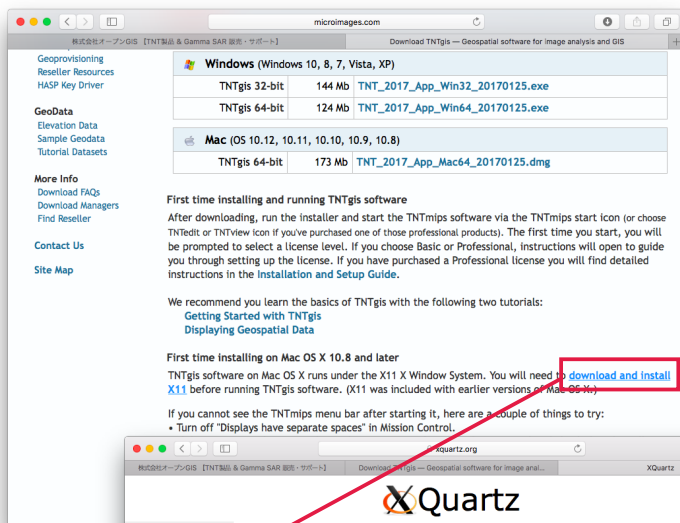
microimages.com

株式会社オープンGIS 【TNT製品 & Gamma SAR 販売・サポート】

Download TNTgis — Geospatial software for image analysis and GIS

Geoprovisioning
Reseller Resources
HASP Key Driver

GeoData
Elevation Data
Sample Geodata
Tutorial Datasets

More Info
Download FAQs
Download Managers
Find Reseller

Contact Us

Site Map

Windows (Windows 10, 8, 7, Vista, XP)

| TNTgis 32-bit | 144 Mb | TNT_2017_App_Win32_20170125.exe |
|---|---|---|
| TNTgis 64-bit | 124 Mb | TNT_2017_App_Win64_20170125.exe |

Mac (OS 10.12, 10.11, 10.10, 10.9, 10.8)

| TNTgis 64-bit | 173 Mb | TNT_2017_App_Mac64_20170125.dmg |
|---|---|---|

First time installing and running TNTgis software

After downloading, run the installer and start the TNTmips software via the TNTmips start icon (or choose TNTedit or TNTview icon if you've purchased one of those professional products). The first time you start, you will be prompted to select a license level. If you choose Basic or Professional, instructions will open to guide you through setting up the license. If you have purchased a Professional license you will find detailed instructions in the Installation and Setup Guide.

We recommend you learn the basics of TNTgis with the following two tutorials:
Getting Started with TNTgis
Displaying Geospatial Data

First time installing on Mac OS X 10.8 and later

TNTgis software on Mac OS X runs under the X11 X Window System. You will need to download and install X11 before running TNTgis software. (X11 was included with earlier versions of Mac OS X.)

If you cannot see the TNTmips menu bar after starting it, here are a couple of things to try:
• Turn off "Displays have separate spaces" in Mission Control.

xquartz.org

株式会社オープンGIS 【TNT製品 & Gamma SAR 販売・サポート】

Download TNTgis — Geospatial software for image anal...

XQuartz

XQuartz